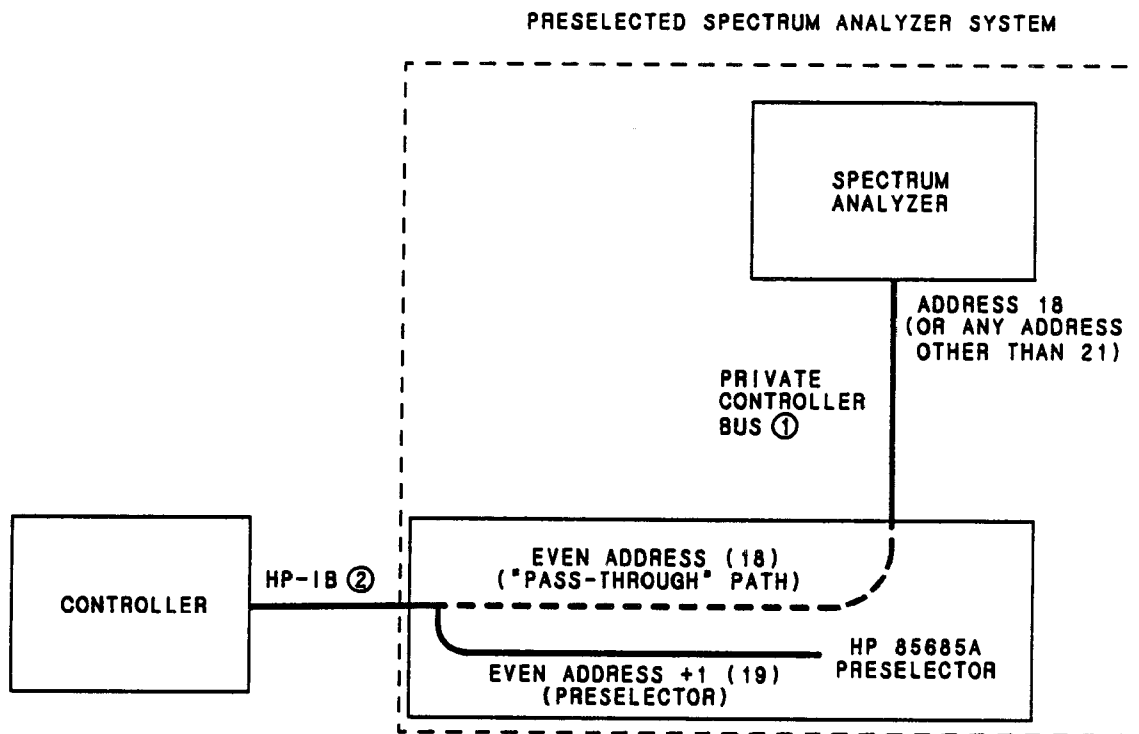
PRESELECTED SPECTRUM ANALYZER SYSTEM

SPECTRUM ANALYZER

ADDRESS 18 (OR ANY ADDRESS OTHER THAN 21)

PRIVATE CONTROLLER BUS ①

CONTROLLER

HP-IB ②

EVEN ADDRESS (18) ("PASS-THROUGH" PATH)

EVEN ADDRESS +1 (19) (PRESELECTOR)

HP 85685A PRESELECTOR